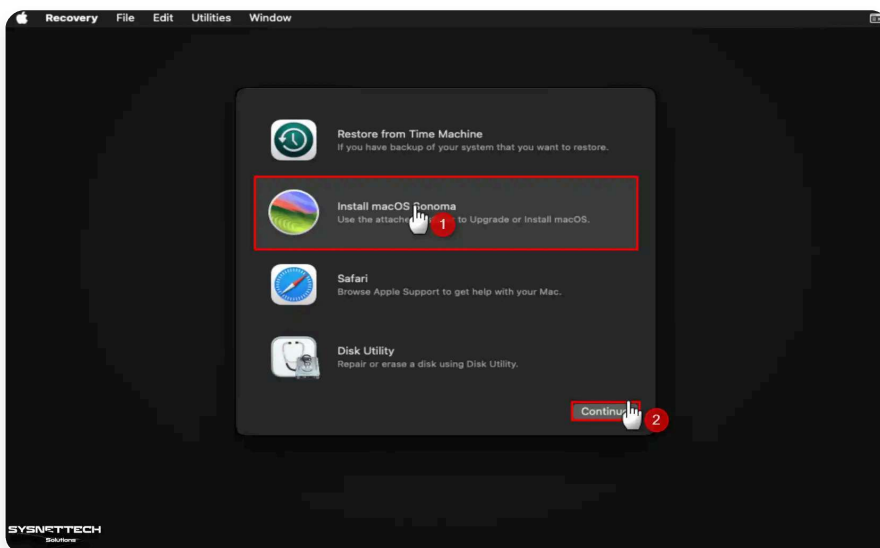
Recovery File Edit Utilities Window

Restore from Time Machine
If you have backup of your system that you want to restore.

Install macOS Sonoma
Use the attache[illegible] to Upgrade or Install macOS.

1

Safari
Browse Apple Support to get help with your Mac.

Disk Utility
Repair or erase a disk using Disk Utility.

Continu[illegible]

2

SYSNETTECH
Solutions